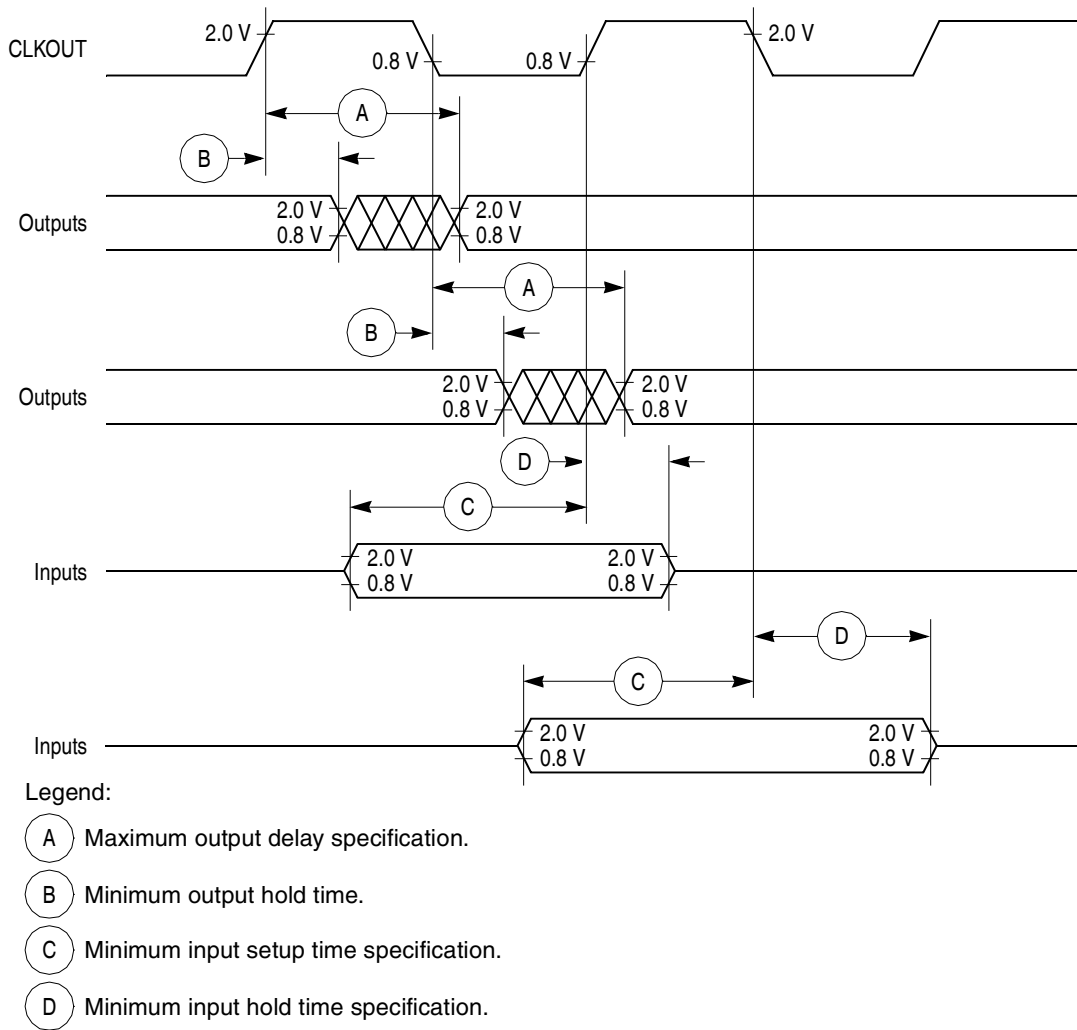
CLKOUT
2.0 V
0.8 V
0.8 V
2.0 V

A
B

Outputs
2.0 V
0.8 V
2.0 V
0.8 V

A
B

Outputs
2.0 V
0.8 V
2.0 V
0.8 V

D
C

Inputs
2.0 V
0.8 V
2.0 V
0.8 V

D
C

Inputs
2.0 V
0.8 V
2.0 V
0.8 V

Legend:
A Maximum output delay specification.
B Minimum output hold time.
C Minimum input setup time specification.
D Minimum input hold time specification.